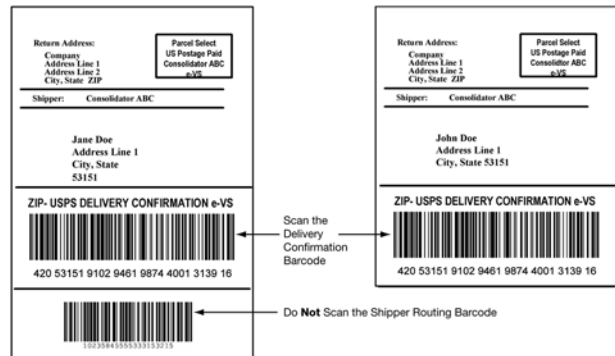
Return Address:
Company
Address Line 1
Address Line 2
City, State ZIP

Parcel Select
US Postage Paid
Consolidator ABC
e-VS

Shipper: Consolidator ABC

Jane Doe
Address Line 1
City, State
53151

ZIP- USPS DELIVERY CONFIRMATION e-VS

420 53151 9102 9461 9874 4001 3139 16

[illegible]

Return Address:
Company
Address Line 1
Address Line 2
City, State ZIP

Parcel Select
US Postage Paid
Consolidator ABC
e-VS

Shipper: Consolidator ABC

John Doe
Address Line 1
City, State 53151

ZIP- USPS DELIVERY CONFIRMATION e-VS

420 53151 9102 9461 9874 4001 3139 16

Scan the Delivery Confirmation Barcode

Do **Not** Scan the Shipper Routing Barcode